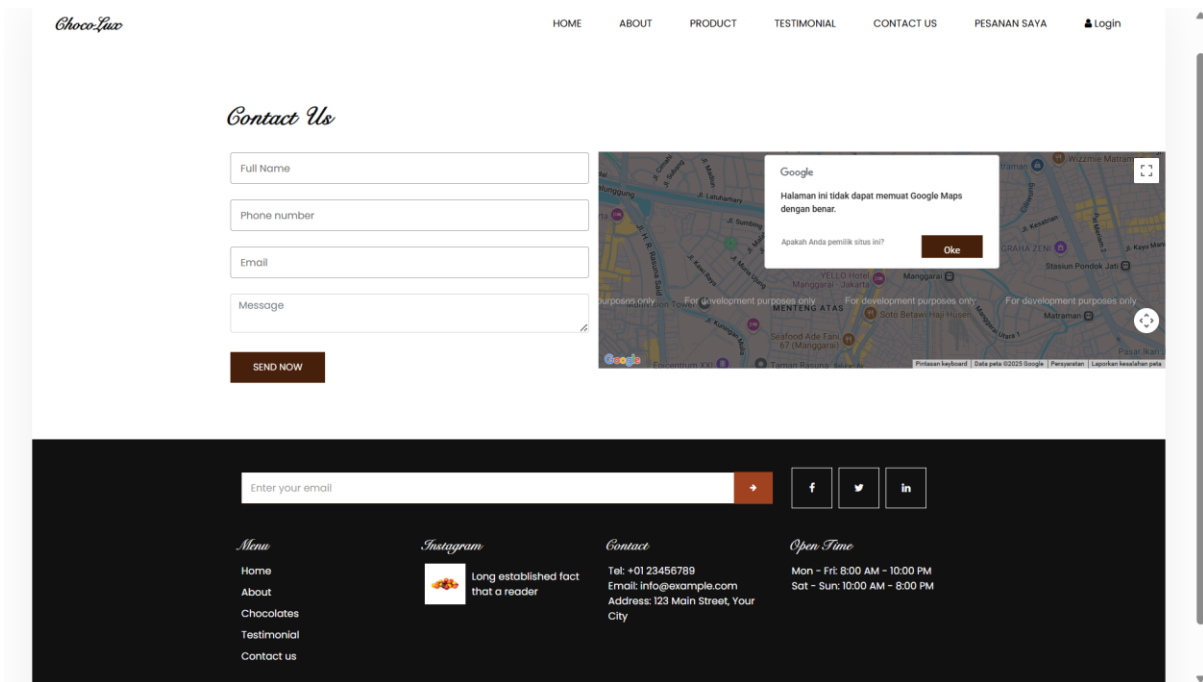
Choco Lux

HOME ABOUT PRODUCT TESTIMONIAL CONTACT US PESANAN SAYA Login

Contact Us

Full Name

Phone number

Email

Message

SEND NOW

Google

Halaman ini tidak dapat memuat Google Maps dengan benar.

Apakah Anda pemilik situs ini?

Oke

For development purposes only For development purposes only For development purposes only For development purposes only

MENTENG ATAS

Manggarai

Stasiun Pondok Jati

Matraman

Soto Betawi Haji Husen

Seafood Ade Fani 67 (Manggarai)

Taman Rasuna

Pintasan keyboard | Data peta ©2025 Google | Persyaratan | Laporkan kesalahan peta

Enter your email

f in

Menu
Home
About
Chocolates
Testimonial
Contact us

Instagram
Long established fact that a reader

Contact
Tel: +01 23456789
Email: info@example.com
Address: 123 Main Street, Your City

Open Time
Mon - Fri: 8:00 AM - 10:00 PM
Sat - Sun: 10:00 AM - 8:00 PM